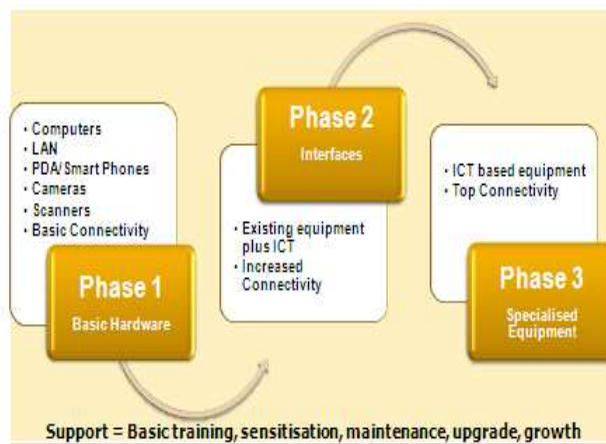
• Computers
• LAN
• PDA/ Smart Phones
• Cameras
• Scanners
• Basic Connectivity

Phase 1
Basic Hardware

Phase 2
Interfaces

• Existing equipment plus ICT
• Increased Connectivity

• ICT based equipment
• Top Connectivity

Phase 3
Specialised Equipment

Support = Basic training, sensitisation, maintenance, upgrade, growth